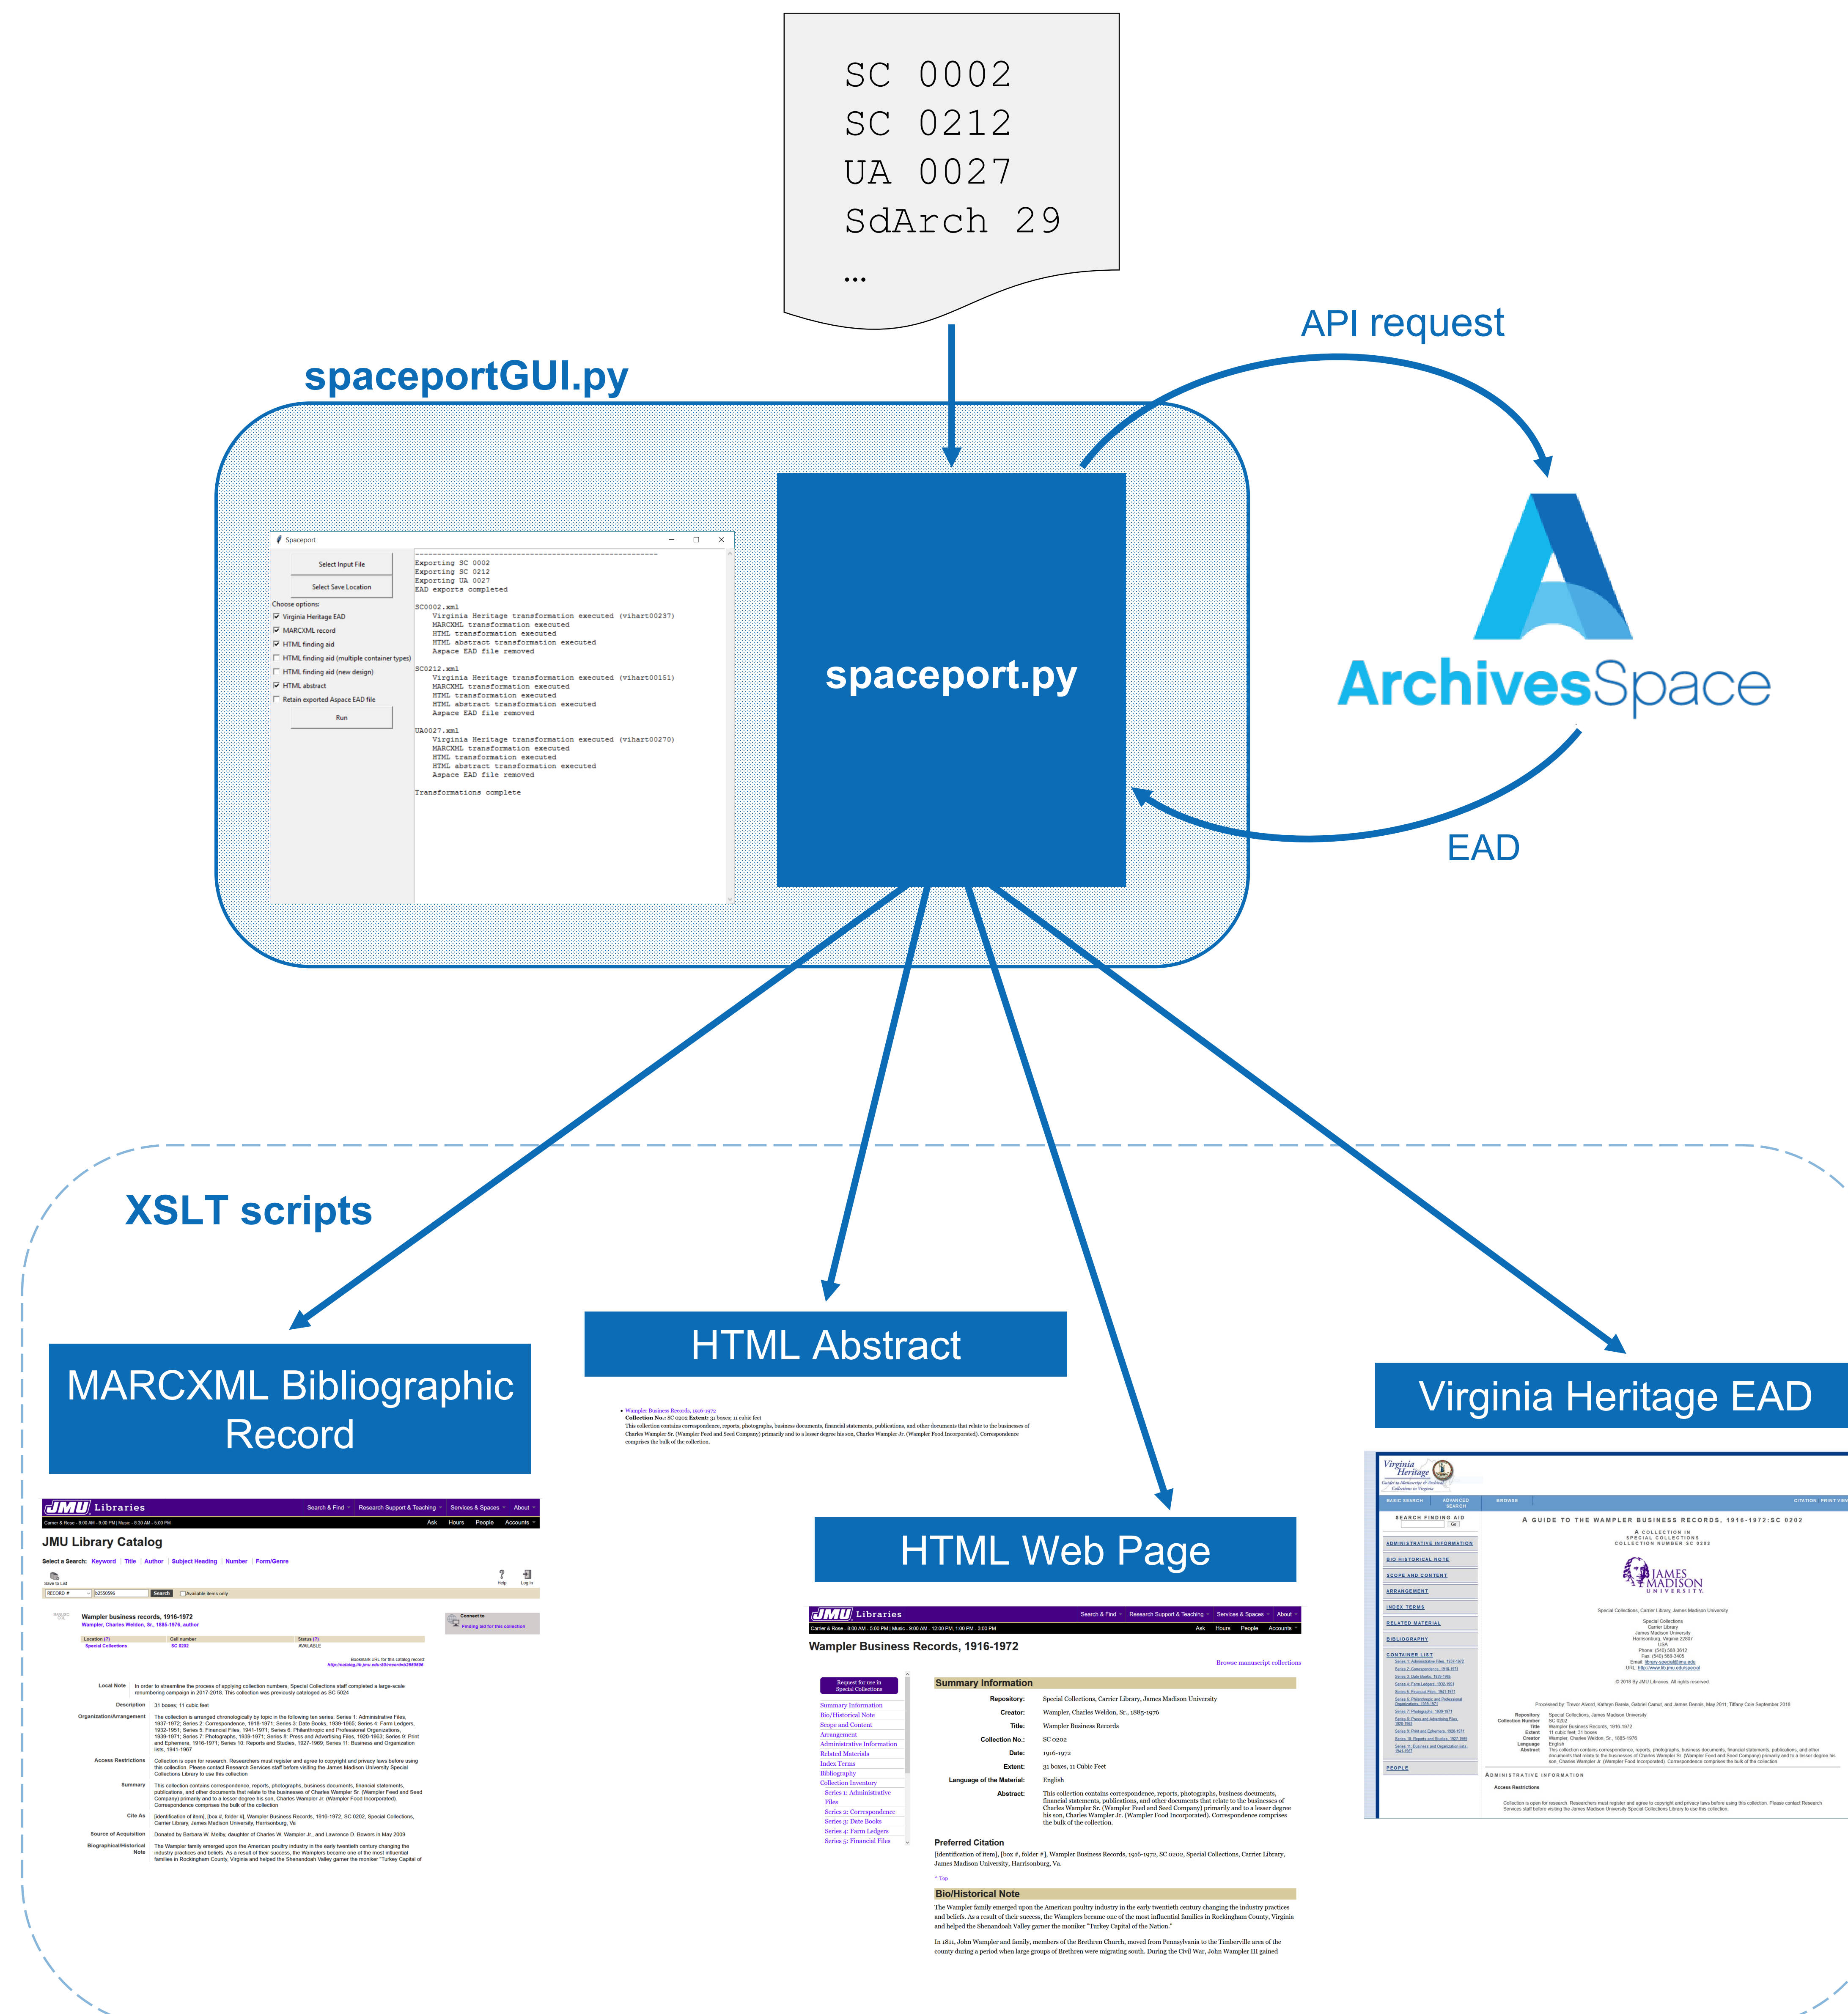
SC 0002
SC 0212
UA 0027
SdArch 29
...

API request

spaceportGUI.py

Spaceport

Select Input File

Select Save Location

Choose options:
Virginia Heritage EAD
MARCXML record
HTML finding aid
HTML finding aid (multiple container types)
HTML finding aid (new design)
HTML abstract
Retain exported Aspace EAD file

Run

Exporting SC 0002
Exporting SC 0212
Exporting UA 0027
EAD exports completed

SC0002.xml
Virginia Heritage transformation executed (vihart00237)
MARCXML transformation executed
HTML transformation executed
HTML abstract transformation executed
Aspace EAD file removed

SC0212.xml
Virginia Heritage transformation executed (vihart00151)
MARCXML transformation executed
HTML transformation executed
HTML abstract transformation executed
Aspace EAD file removed

UA0027.xml
Virginia Heritage transformation executed (vihart00270)
MARCXML transformation executed
HTML transformation executed
HTML abstract transformation executed
Aspace EAD file removed

Transformations complete

spaceport.py

ArchivesSpace

EAD

XSLT scripts

MARCXML Bibliographic Record

HTML Abstract

Wampler Business Records, 1916-1972
Collection No.: SC 0202 Extent: 31 boxes; 11 cubic feet
This collection contains correspondence, reports, photographs, business documents, financial statements, publications, and other documents that relate to the businesses of Charles Wampler Sr. (Wampler Feed and Seed Company) primarily and to a lesser degree his son, Charles Wampler Jr. (Wampler Food Incorporated). Correspondence comprises the bulk of the collection.

Virginia Heritage EAD

JMU Libraries
JMU Library Catalog
Wampler business records, 1916-1972
Wampler, Charles Weldon, Sr., 1885-1976, author

HTML Web Page

JMU Libraries
Wampler Business Records, 1916-1972
Summary Information
Repository: Special Collections, Carrier Library, James Madison University
Creator: Wampler, Charles Weldon, Sr., 1885-1976
Title: Wampler Business Records
Collection No.: SC 0202
Date: 1916-1972
Extent: 31 boxes, 11 Cubic Feet
Language of the Material: English
Preferred Citation
Bio/Historical Note

A GUIDE TO THE WAMPLER BUSINESS RECORDS, 1916-1972:SC 0202
JAMES MADISON UNIVERSITY